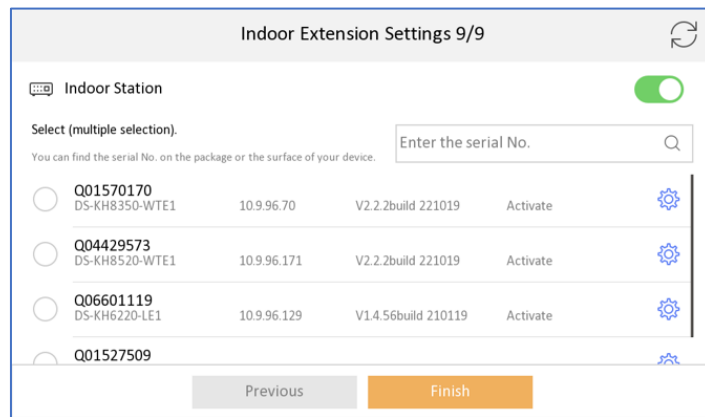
Indoor Extension Settings 9/9

Indoor Station

Select (multiple selection).

You can find the serial No. on the package or the surface of your device.

Enter the serial No.

| | | | |
|---|---|---|---|
| Q01570170 DS-KH8350-WTE1 | 10.9.96.70 | V2.2.2build 221019 | Activate |
| Q04429573 DS-KH8520-WTE1 | 10.9.96.171 | V2.2.2build 221019 | Activate |
| Q06601119 DS-KH6220-LE1 | 10.9.96.129 | V1.4.56build 210119 | Activate |
| Q01527509 | | | |

Previous

Finish